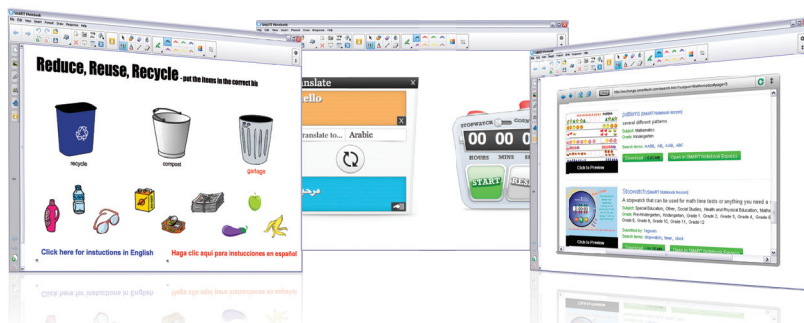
SMART Notebook

Reduce, Reuse, Recycle - put the items in the correct bin

recycle

compost

garbage

Click here for instuctions in English

Haga clic aquí para instucciones en español

SMART Notebook

ranslate

X

ello

X

ranslate to...

Arabic

مرحبا

STOPWATCH

COUNT

00 00 00

HOURS

MINS

SE

START

RES

SMART Notebook

patterns (SMART Notebook lesson)

central different patterns

Subject: Mathematics

Grade: Kindergarten

Search terms: AABB, AB, AAB, ABC

Download

Open in SMART Notebook Express

Click to Preview

Stopwatch (SMART Notebook lesson)

A stopwatch that can be used for math time tests or anything you need a

Subject: Special Education, Other, Social Studies, Health and Physical Education, Mathe

Grade: Pre-kindergarten, Kindergarten, Grade 1, Grade 2, Grade 3, Grade 4, Grade 5, Grade 6, Grade 7, Grade 8, Grade 9, Grade 10, Grade 11, Grade 12

Submitted by:

Search terms: stopwatch, timer, clock

Download

Open in SMART Notebook Express

Click to Preview